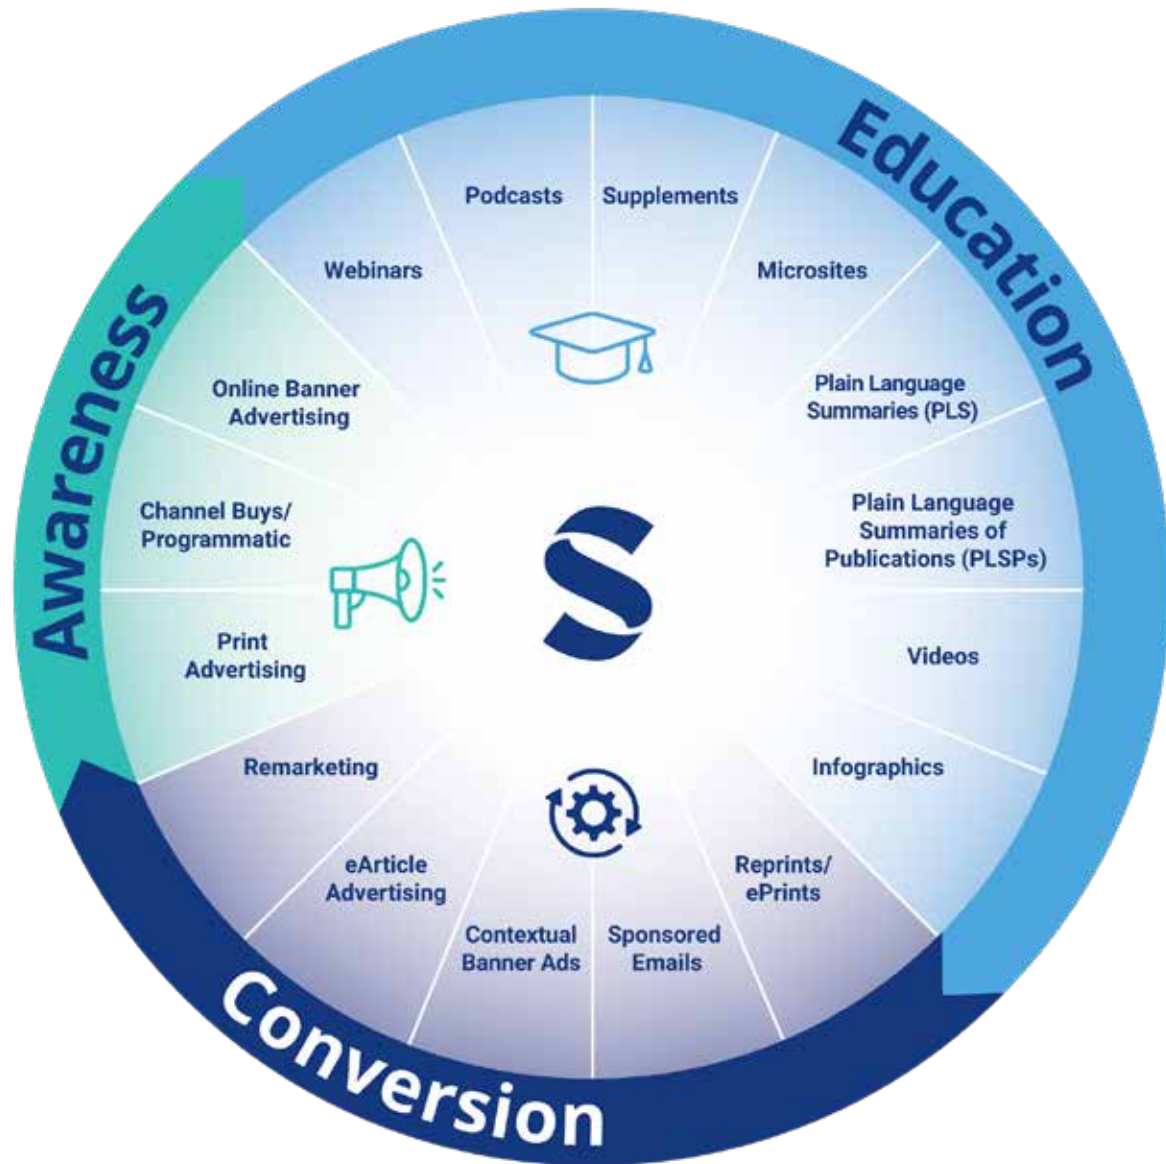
Education

Podcasts

Supplements

Microsites

Plain Language Summaries (PLS)

Plain Language Summaries of Publications (PLSPs)

Videos

Infographics

Reprints/ ePrints

Sponsored Emails

Contextual Banner Ads

eArticle Advertising

Remarketing

Conversion

Awareness

Print Advertising

Channel Buys/ Programmatic

Online Banner Advertising

Webinars

S